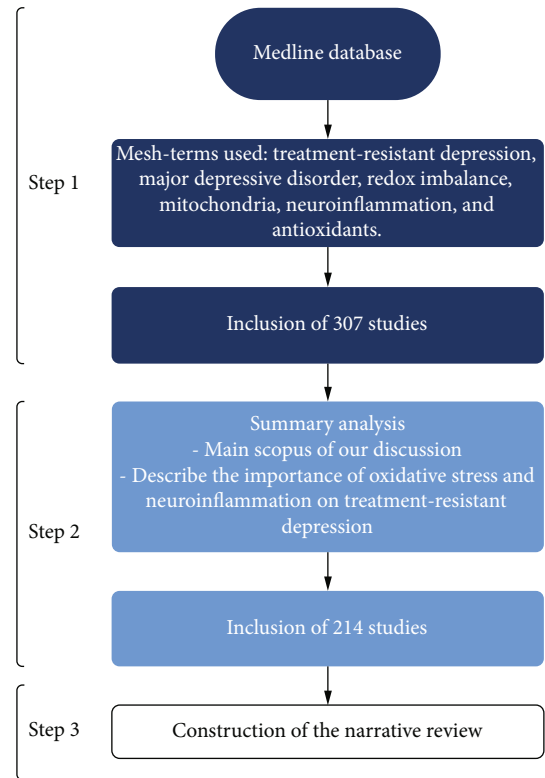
Step 1

Medline database

Mesh-terms used: treatment-resistant depression, major depressive disorder, redox imbalance, mitochondria, neuroinflammation, and antioxidants.

Inclusion of 307 studies

Step 2

Summary analysis
- Main scopus of our discussion
- Describe the importance of oxidative stress and neuroinflammation on treatment-resistant depression

Inclusion of 214 studies

Step 3

Construction of the narrative review